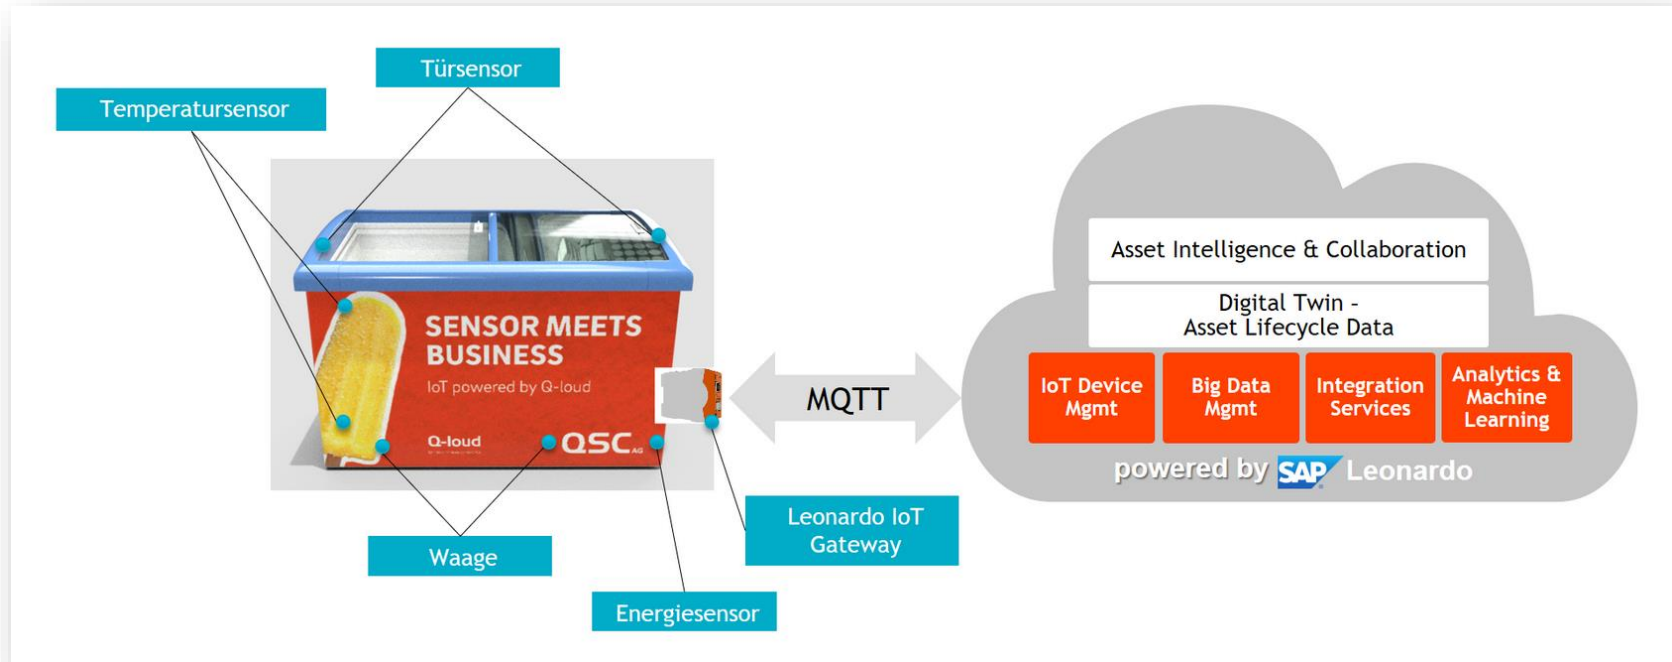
Türsensor

Temperatursensor

SENSOR MEETS BUSINESS

IoT powered by Q-loud

Q-loud

QSC AG

Waage

Energiesensor

Leonardo IoT Gateway

MQTT

Asset Intelligence & Collaboration

Digital Twin - Asset Lifecycle Data

IoT Device Mgmt

Big Data Mgmt

Integration Services

Analytics & Machine Learning

powered by SAP Leonardo